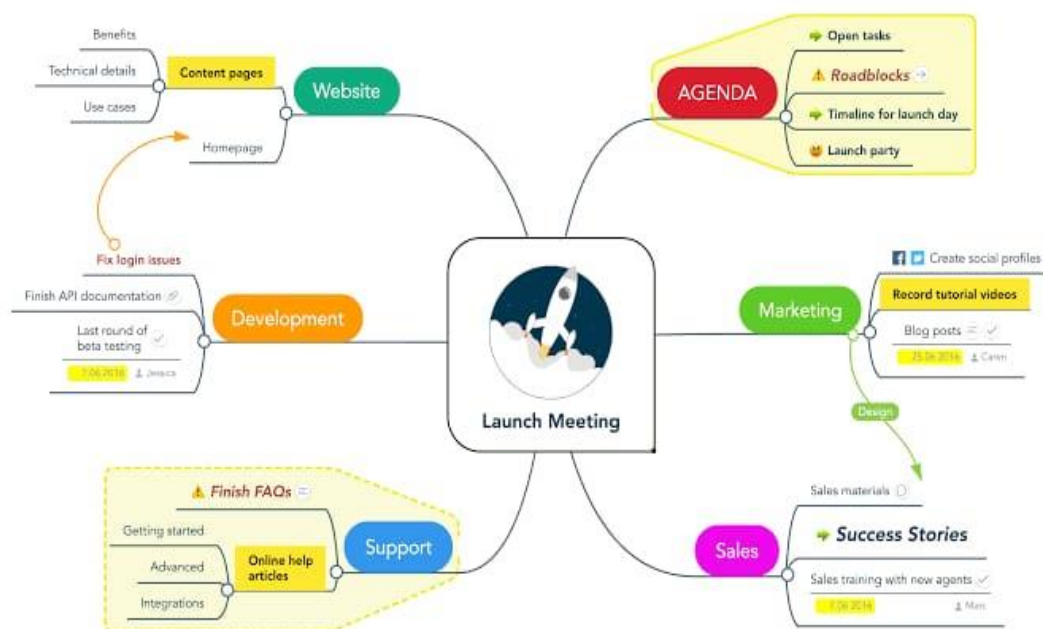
Benefits

Technical details

Content pages

Use cases

Website

Homepage

AGENDA

Open tasks

Roadblocks

Timeline for launch day

Launch party

Fix login issues

Finish API documentation

Last round of beta testing

7.06.2016 Jessica

Development

Launch Meeting

Create social profiles

Marketing

Record tutorial videos

Blog posts

25.06.2016 Caren

Design

Finish FAQs

Getting started

Advanced

Online help articles

Integrations

Support

Sales materials

Success Stories

Sales

Sales training with new agents

7.06.2016 Marc